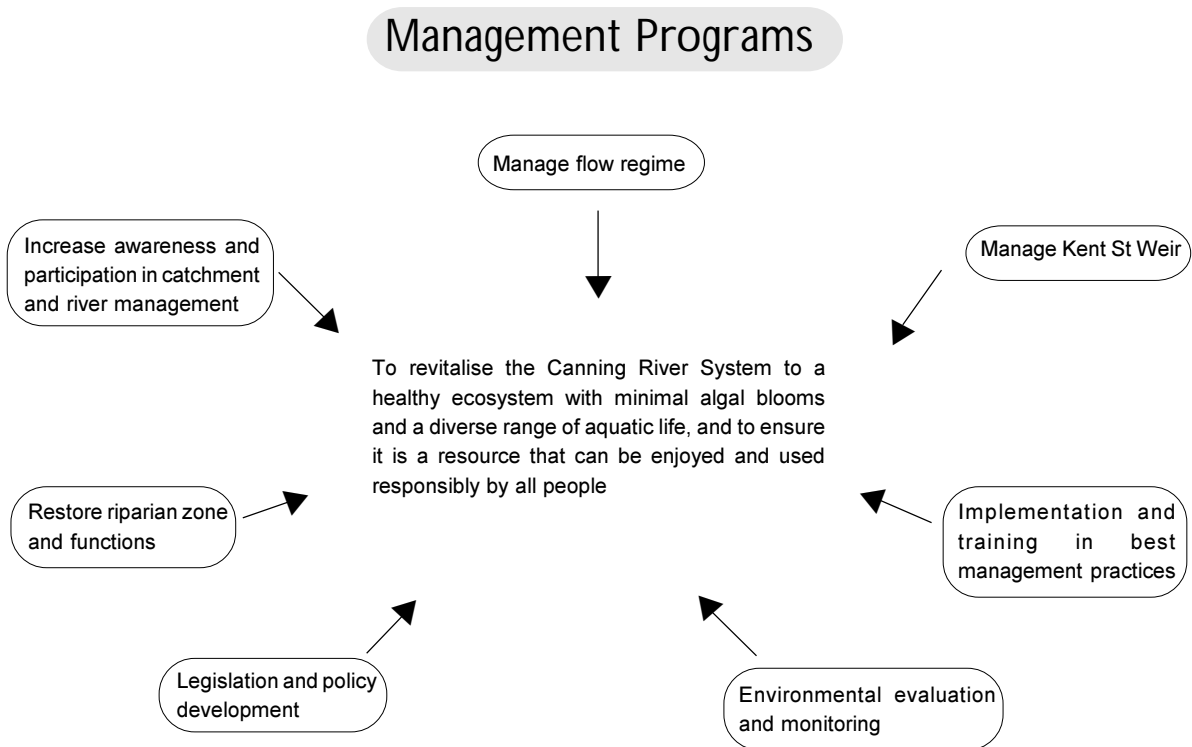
Management Programs

Manage flow regime

Increase awareness and participation in catchment and river management

Manage Kent St Weir

To revitalise the Canning River System to a healthy ecosystem with minimal algal blooms and a diverse range of aquatic life, and to ensure it is a resource that can be enjoyed and used responsibly by all people

Restore riparian zone and functions

Implementation and training in best management practices

Legislation and policy development

Environmental evaluation and monitoring